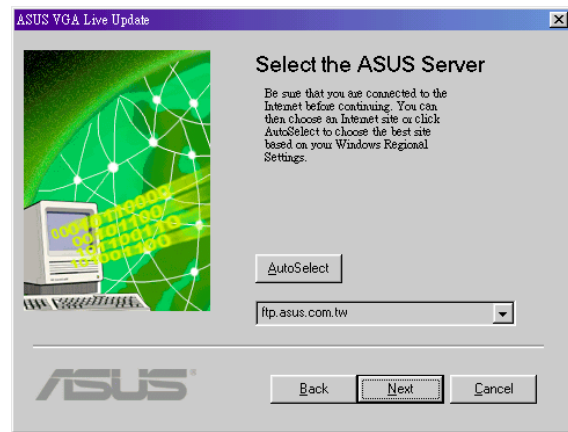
ASUS VGA Live Update

Select the ASUS Server

Be sure that you are connected to the Internet before continuing. You can then choose an Internet site or click AutoSelect to choose the best site based on your Windows Regional Settings.

AutoSelect

ftp.asus.com.tw

ASUS

Back

Next

Cancel